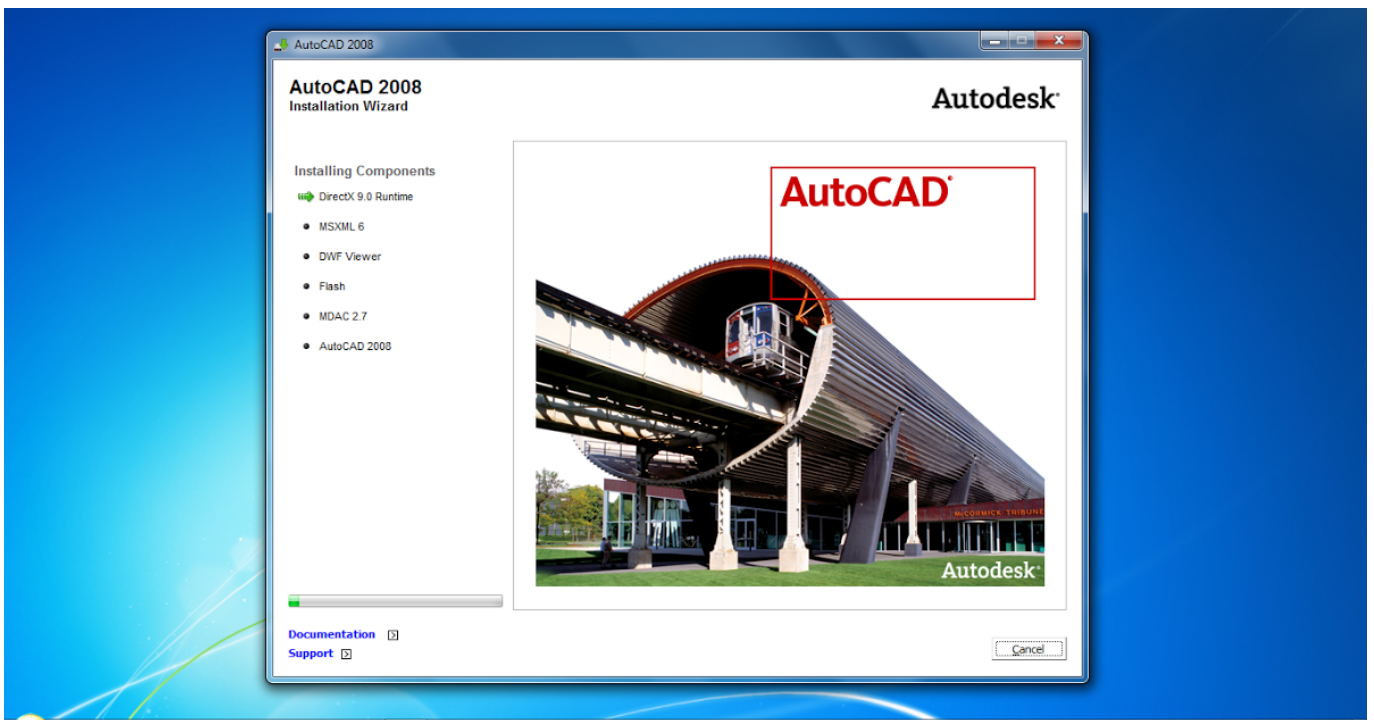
AutoCAD 2008

AutoCAD 2008
Installation Wizard

Autodesk

Installing Components

DirectX 9.0 Runtime

MSXML 6

DWF Viewer

Flash

MDAC 2.7

AutoCAD 2008

AutoCAD

MCCORMICK TRIBUNE

Autodesk

Documentation

Support

Cancel